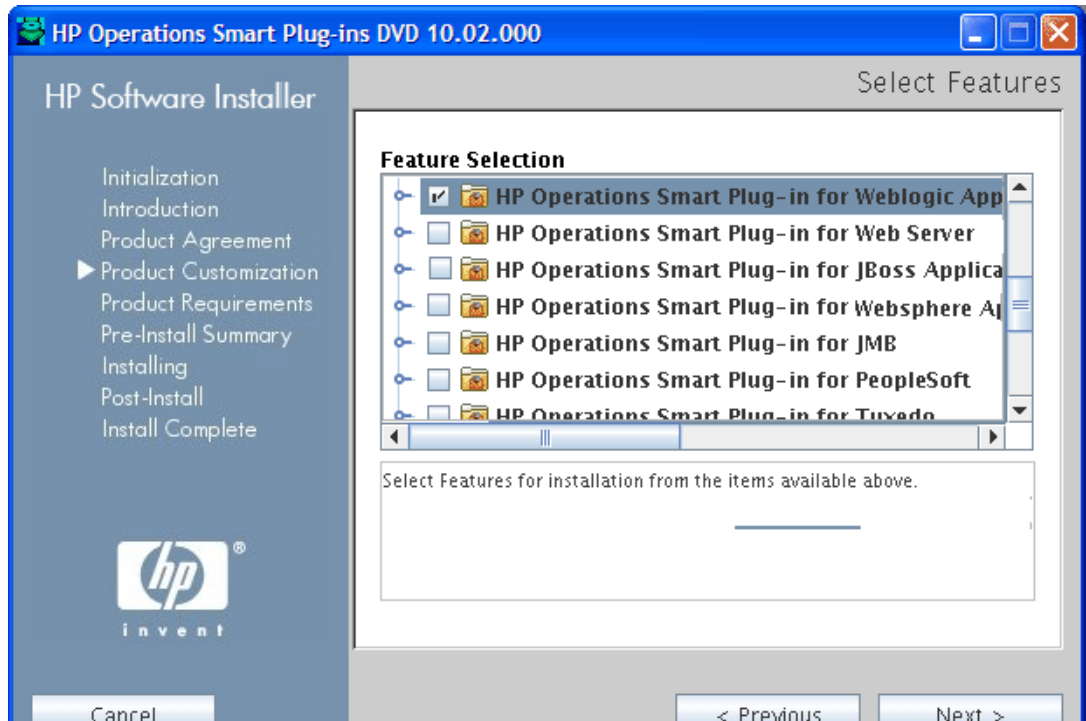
HP Operations Smart Plug-ins DVD 10.02.000

HP Software Installer

Select Features

Initialization
Introduction
Product Agreement
Product Customization
Product Requirements
Pre-Install Summary
Installing
Post-Install
Install Complete

Feature Selection

HP Operations Smart Plug-in for Weblogic App
HP Operations Smart Plug-in for Web Server
HP Operations Smart Plug-in for JBoss Applica
HP Operations Smart Plug-in for Websphere A
HP Operations Smart Plug-in for JMB
HP Operations Smart Plug-in for PeopleSoft
HP Operations Smart Plug-in for Tuxedo

Select Features for installation from the items available above.

hp®
invent

Cancel

< Previous

Next >